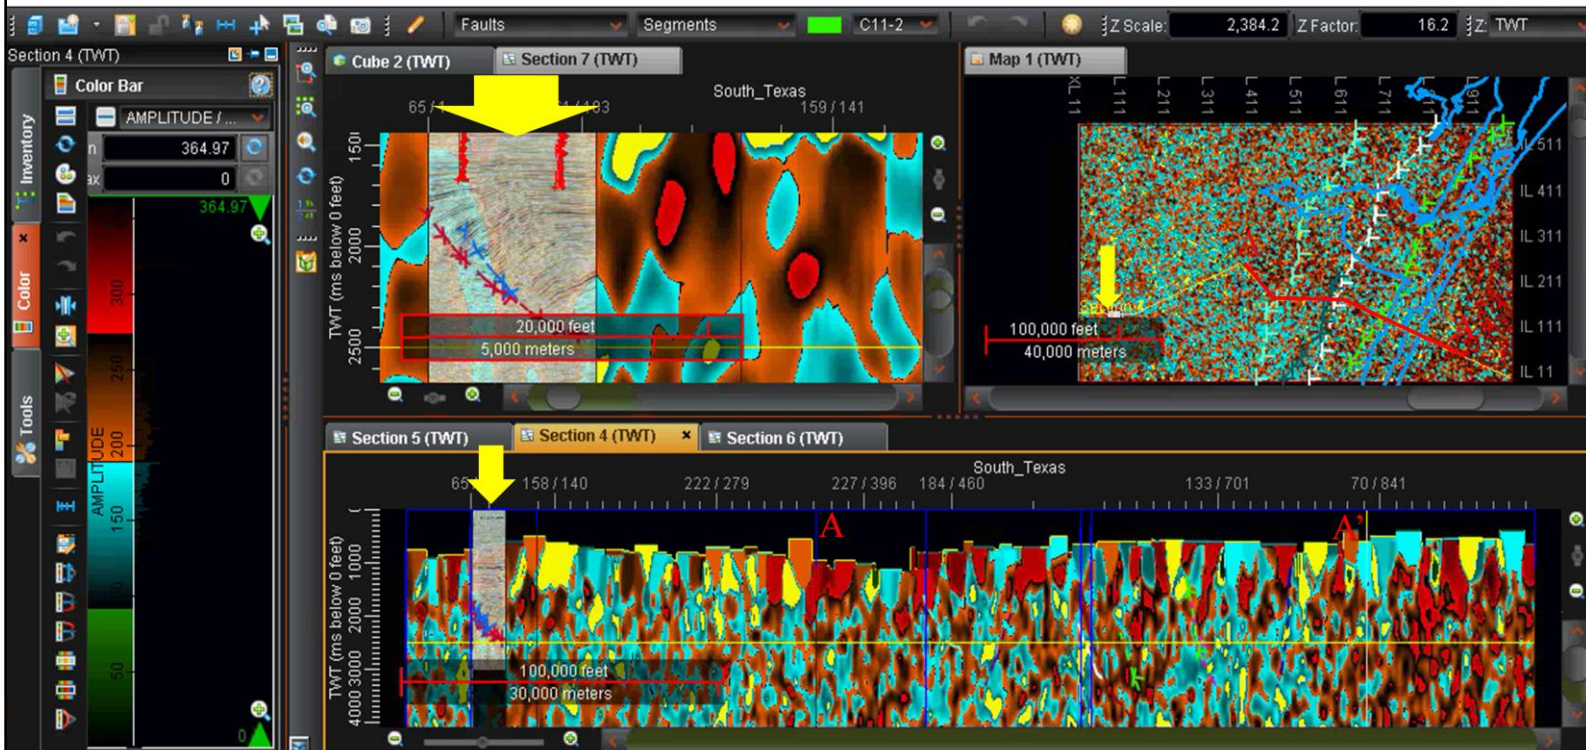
Faults Segments C11-2 Z Scale: 2,384.2 Z Factor: 16.2 Z: TWT

Section 4 (TWT)

Color Bar

AMPLITUDE / ...

n 364.97

ax 0

364.97

Inventory

Color

Tools

300

250

200

AMPLITUDE

150

50

0

Cube 2 (TWT)

Section 7 (TWT)

South_Texas

65 / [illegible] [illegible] / 183 159 / 141

TWT (ms below 0 feet)

1500

2000

2500

20,000 feet

5,000 meters

Map 1 (TWT)

XL 11 L 111 L 211 L 311 L 411 L 511 L 611 L 711 L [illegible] L 911

IL 511

IL 411

IL 311

IL 211

IL 111

IL 11

100,000 feet

40,000 meters

Section 5 (TWT)

Section 4 (TWT)

Section 6 (TWT)

South_Texas

65 158 / 140 222 / 279 227 / 396 184 / 460 133 / 701 70 / 841

A

A'

TWT (ms below 0 feet)

1000

2000

3000

4000

100,000 feet

30,000 meters